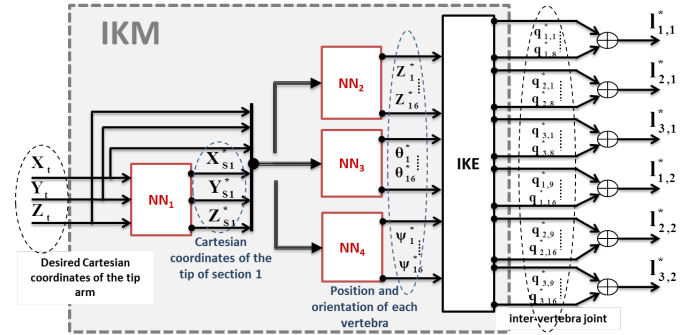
IKM

$X_t$
$Y_t$
$Z_t$

Desired Cartesian coordinates of the tip arm

$NN_1$

$X^*_{S1}$
$Y^*_{S1}$
$Z^*_{S1}$

Cartesian coordinates of the tip of section 1

$NN_2$

$Z^*_1$
$Z^*_{16}$

$NN_3$

$\theta^*_1$
$\theta^*_{16}$

$NN_4$

$\psi^*_1$
$\psi^*_{16}$

Position and orientation of each vertebra

IKE

$q^*_{1,1}$
$q^*_{1,8}$
$q^*_{2,1}$
$q^*_{2,8}$
$q^*_{3,1}$
$q^*_{3,8}$
$q^*_{1,9}$
$q^*_{1,16}$
$q^*_{2,9}$
$q^*_{2,16}$
$q^*_{3,9}$
$q^*_{3,16}$

inter-vertebra joint

$l^*_{1,1}$
$l^*_{2,1}$
$l^*_{3,1}$
$l^*_{1,2}$
$l^*_{2,2}$
$l^*_{3,2}$